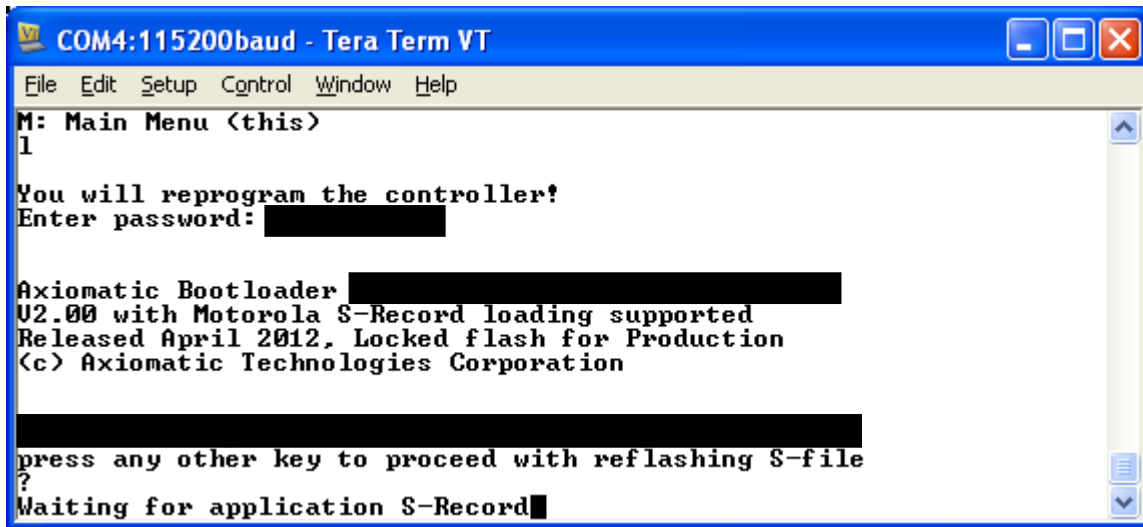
COM4:115200baud - Tera Term VT

File Edit Setup Control Window Help

M: Main Menu (this)
1

You will reprogram the controller!
Enter password: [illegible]

Axiomatic Bootloader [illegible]
V2.00 with Motorola S-Record loading supported
Released April 2012, Locked flash for Production
(c) Axiomatic Technologies Corporation

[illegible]
press any other key to proceed with reflashing S-file
?
Waiting for application S-Record